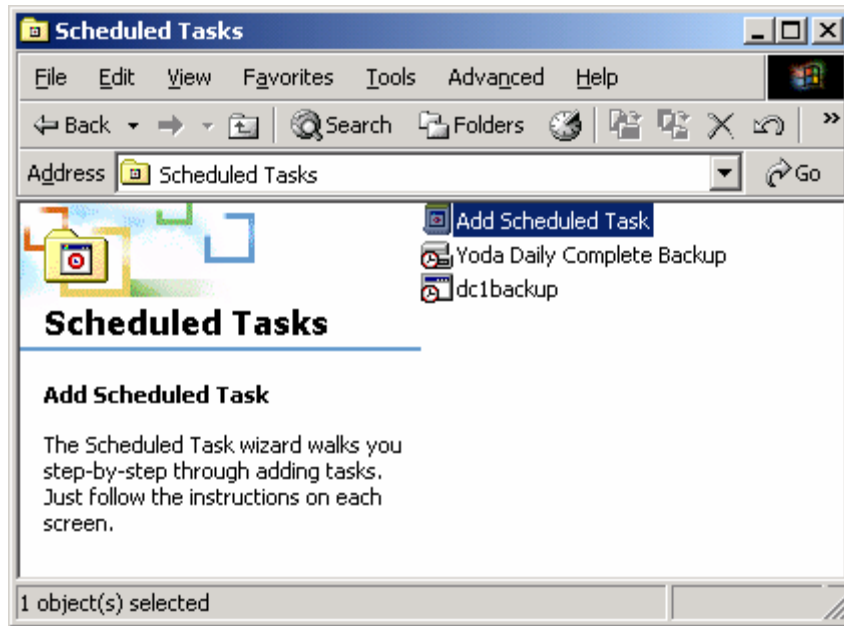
Scheduled Tasks

File Edit View Favorites Tools Advanced Help

Back Search Folders

Address Scheduled Tasks Go

Scheduled Tasks

Add Scheduled Task

The Scheduled Task wizard walks you step-by-step through adding tasks. Just follow the instructions on each screen.

Add Scheduled Task
Yoda Daily Complete Backup
dc1backup

1 object(s) selected